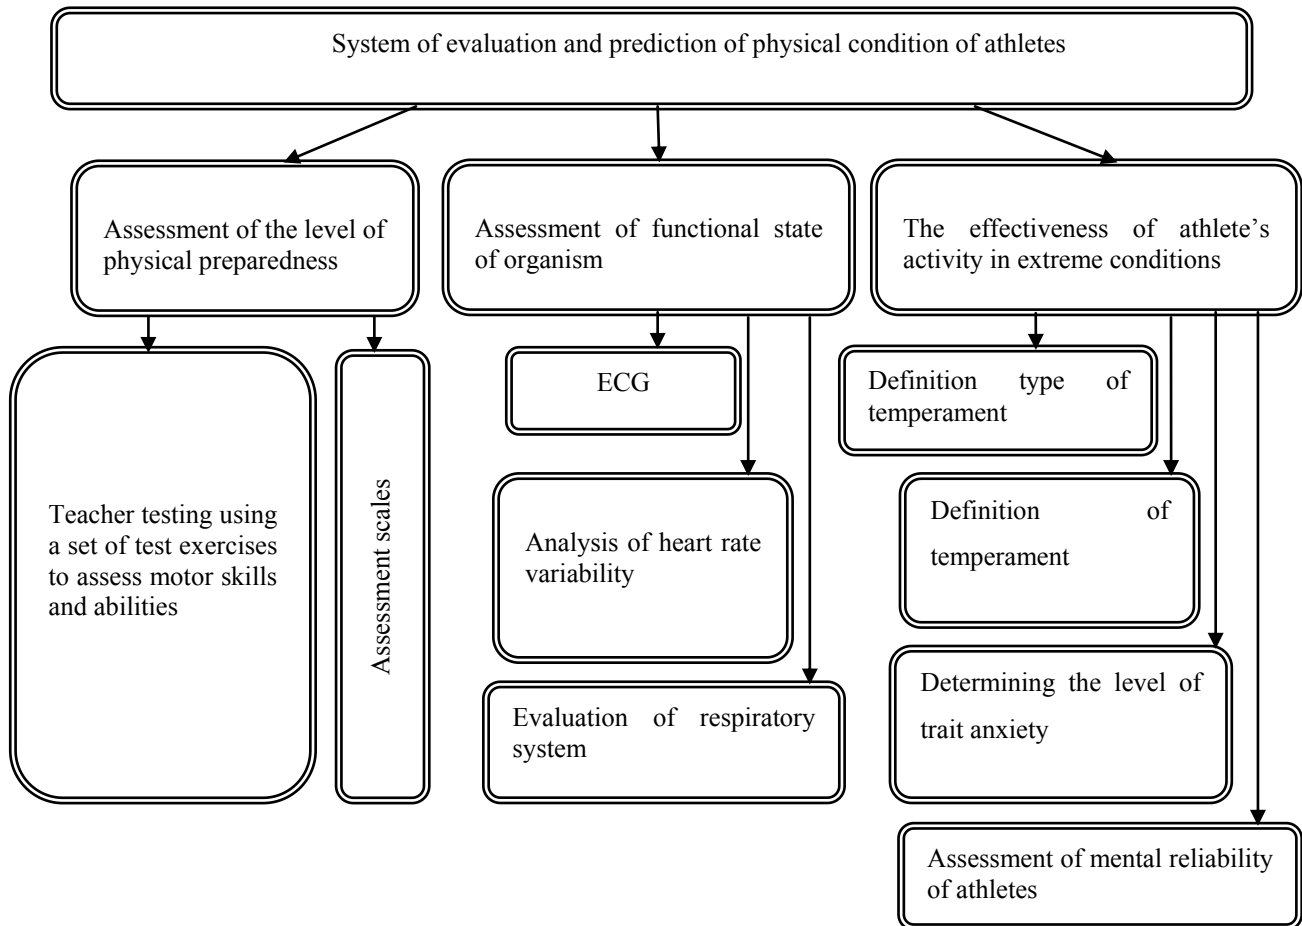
System of evaluation and prediction of physical condition of athletes

Assessment of the level of physical preparedness

Teacher testing using a set of test exercises to assess motor skills and abilities

Assessment scales

Assessment of functional state of organism

ECG

Analysis of heart rate variability

Evaluation of respiratory system

The effectiveness of athlete's activity in extreme conditions

Definition type of temperament

Definition of temperament

Determining the level of trait anxiety

Assessment of mental reliability of athletes